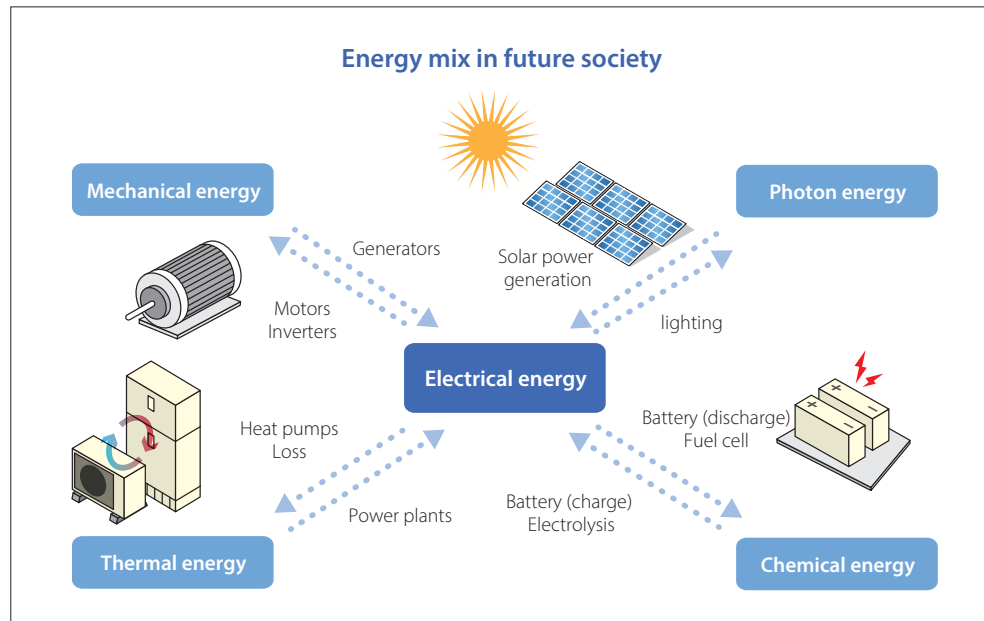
Energy mix in future society

Mechanical energy

Photon energy

Generators

Solar power generation

Motors
Inverters

lighting

Electrical energy

Heat pumps
Loss

Battery (discharge)
Fuel cell

Power plants

Battery (charge)
Electrolysis

Thermal energy

Chemical energy